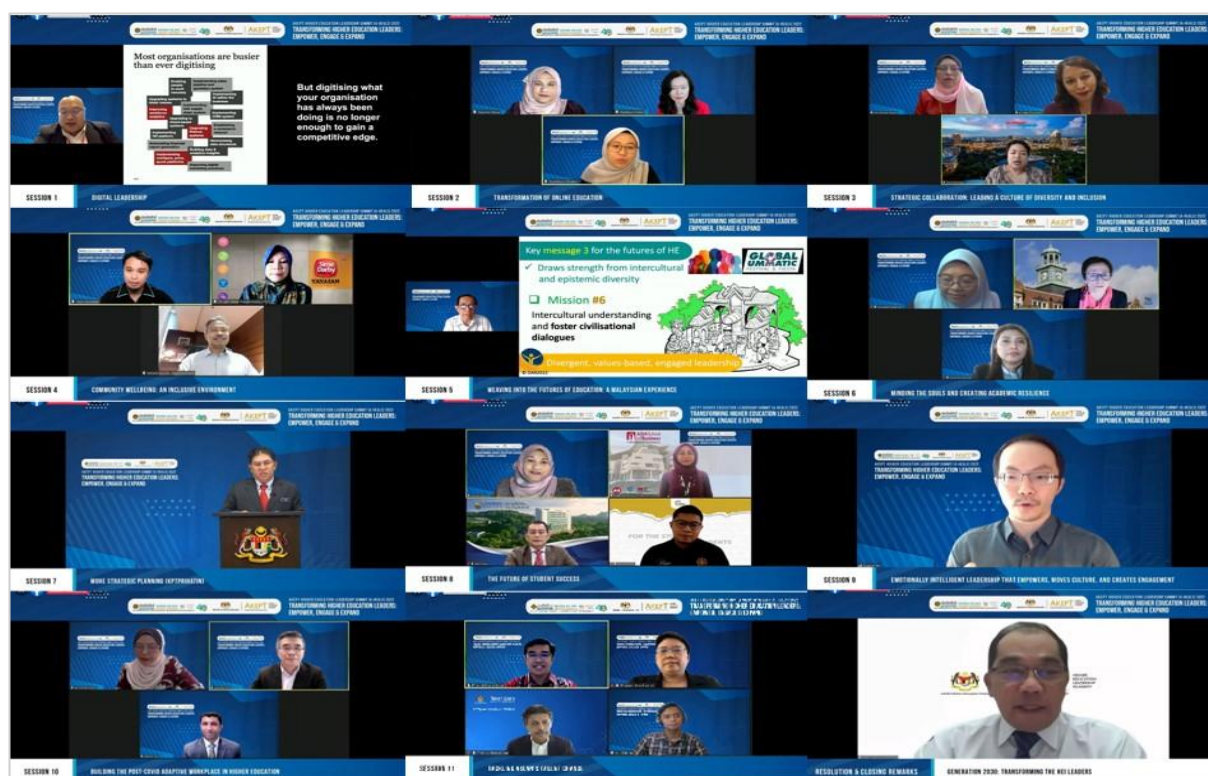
AKEPT
TRANSFORMING HIGHER EDUCATION LEADERS: EMPOWER, ENGAGE & EXPAND

Most organisations are busier than ever digitising

But digitising what your organisation has always been doing is no longer enough to gain a competitive edge.

SESSION 1 DIGITAL LEADERSHIP

AKEPT
TRANSFORMING HIGHER EDUCATION LEADERS: EMPOWER, ENGAGE & EXPAND

SESSION 2 TRANSFORMATION OF ONLINE EDUCATION

AKEPT
TRANSFORMING HIGHER EDUCATION LEADERS: EMPOWER, ENGAGE & EXPAND

SESSION 3 STRATEGIC COLLABORATION: LEADING A CULTURE OF DIVERSITY AND INCLUSION

AKEPT
TRANSFORMING HIGHER EDUCATION LEADERS: EMPOWER, ENGAGE & EXPAND

Sime Darby
YAYASAN

SESSION 4 COMMUNITY WELLBEING: AN INCLUSIVE ENVIRONMENT

AKEPT
TRANSFORMING HIGHER EDUCATION LEADERS: EMPOWER, ENGAGE & EXPAND

Key message 3 for the futures of HE
✓ Draws strength from intercultural and epistemic diversity
GLOBAL UMMATIC
❑ Mission #6
Intercultural understanding and foster civilisational dialogues
Divergent, values-based, engaged leadership

SESSION 5 WEAVING INTO THE FUTURES OF EDUCATION: A MALAYSIAN EXPERIENCE

AKEPT
TRANSFORMING HIGHER EDUCATION LEADERS: EMPOWER, ENGAGE & EXPAND

SESSION 6 MINDING THE SOULS AND CREATING ACADEMIC RESILIENCE

TRANSFORMING HIGHER EDUCATION LEADERS: EMPOWER, ENGAGE & EXPAND

SESSION 7 MOHE STRATEGIC PLANNING (KPTPRIHATIN)

AKEPT
TRANSFORMING HIGHER EDUCATION LEADERS: EMPOWER, ENGAGE & EXPAND

FOR THE STU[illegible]ENTS

SESSION 8 THE FUTURE OF STUDENT SUCCESS

AKEPT
TRANSFORMING HIGHER EDUCATION LEADERS: EMPOWER, ENGAGE & EXPAND

SESSION 9 EMOTIONALLY INTELLIGENT LEADERSHIP THAT EMPOWERS, MOVES CULTURE, AND CREATES ENGAGEMENT

AKEPT
TRANSFORMING HIGHER EDUCATION LEADERS: EMPOWER, ENGAGE & EXPAND

SESSION 10 BUILDING THE POST-COVID ADAPTIVE WORKPLACE IN HIGHER EDUCATION

AKEPT
TRANSFORMING HIGHER EDUCATION LEADERS: EMPOWER, ENGAGE & EXPAND

SESSION 11 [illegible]

AKEPT
TRANSFORMING HIGHER EDUCATION LEADERS: EMPOWER, ENGAGE & EXPAND

RESOLUTION & CLOSING REMARKS GENERATION 2030: TRANSFORMING THE HEI LEADERS